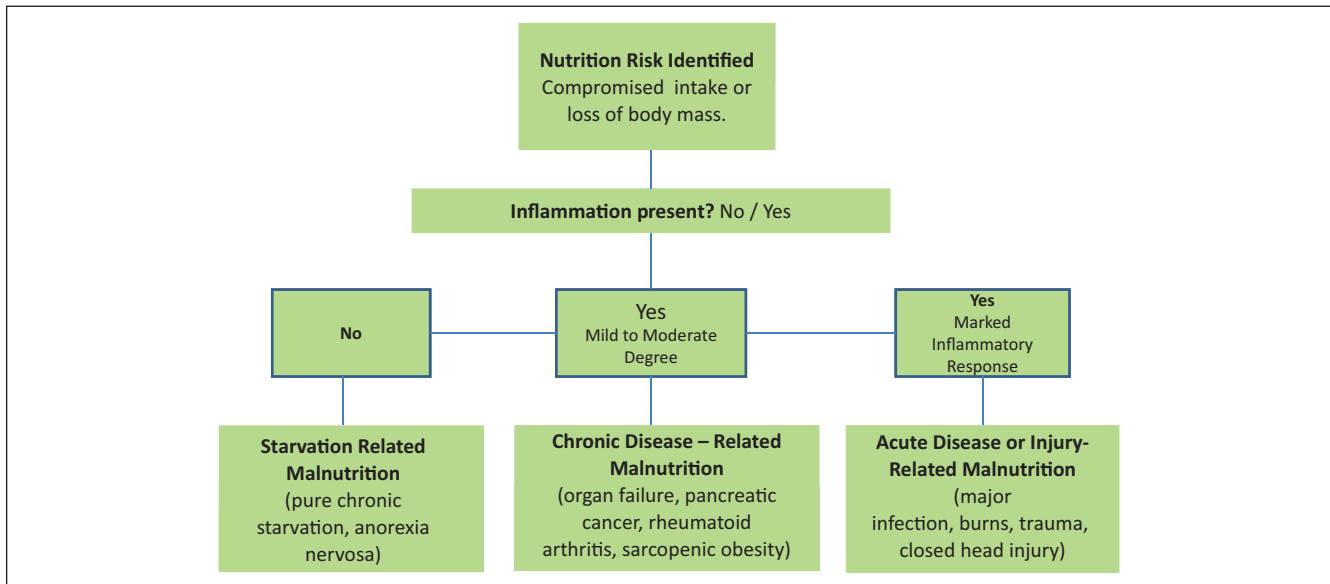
**Nutrition Risk Identified**
Compromised intake or loss of body mass.

**Inflammation present?** No / Yes

**No**

Yes
Mild to Moderate Degree

**Yes**
Marked Inflammatory Response

**Starvation Related Malnutrition**
(pure chronic starvation, anorexia nervosa)

**Chronic Disease – Related Malnutrition**
(organ failure, pancreatic cancer, rheumatoid arthritis, sarcopenic obesity)

**Acute Disease or Injury-Related Malnutrition**
(major infection, burns, trauma, closed head injury)